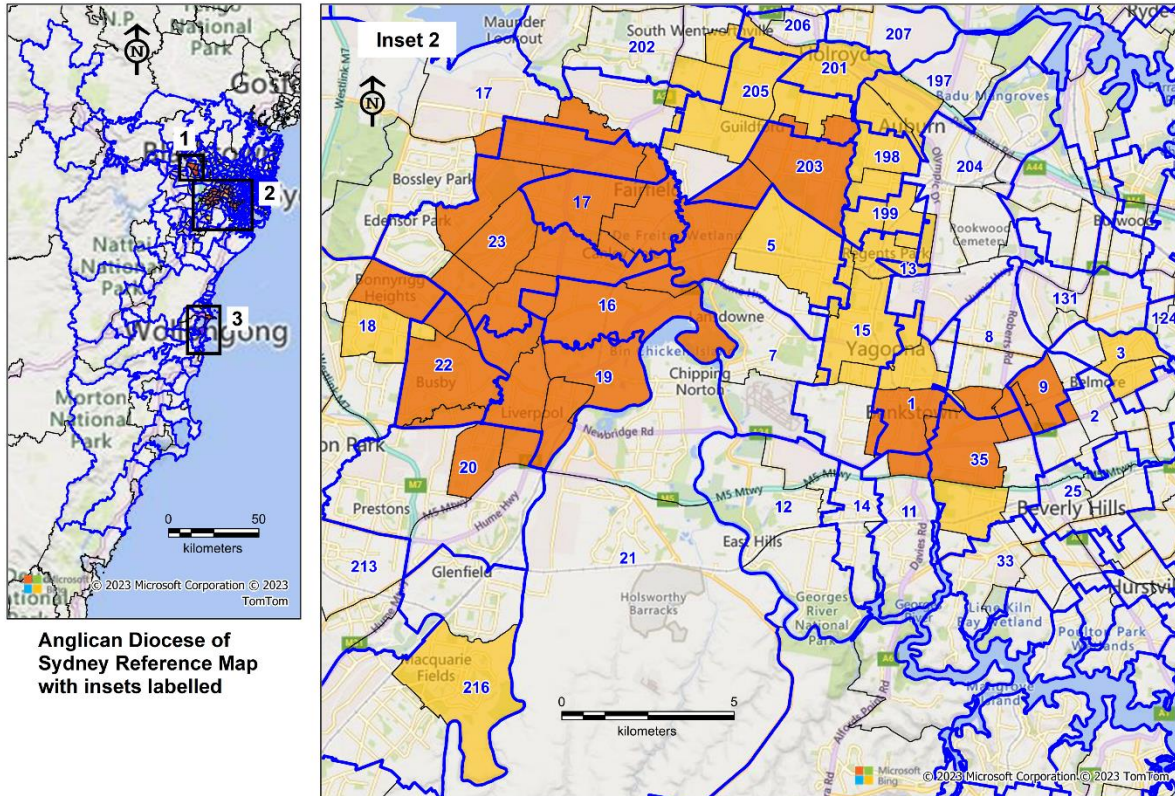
N.P
National
Park
N
Gosford
1
2
3
National
Park
Wollongong
Morton
National
Park
0 50
kilometers
© 2023 Microsoft Corporation © 2023 TomTom

Anglican Diocese of Sydney Reference Map with insets labelled

Inset 2
N
Maunder Lookout
South Wentworthville
206
207
Ryde
202
201
Holroyd
197
17
205
Badu Mangroves
Guildford
Auburn
203
198
204
Bossley Park
17
Fairfield
199
Edensor Park
23
De Freitas Wetland
5
Rookwood Cemetery
Burwood
Regents Park
13
Bonnyrigg Heights
16
131
18
Lansdowne
15
8
124
Yagoona
22
Chipping Norton
3
Busby
19
7
9
Belmore
1
Liverpool
Bankstown
2
Newbridge Rd
35
on Park
20
M5 Mtwy
12
14
11
25
Prestons
Hume Hwy
East Hills
Beverly Hills
213
21
33
Glenfield
Holsworthy Barracks
Georges River National Park
Hurstville
Lime Kiln Bay Wetland
Macquarie Fields
216
0 5
kilometers
Microsoft Bing
© 2023 Microsoft Corporation © 2023 TomTom